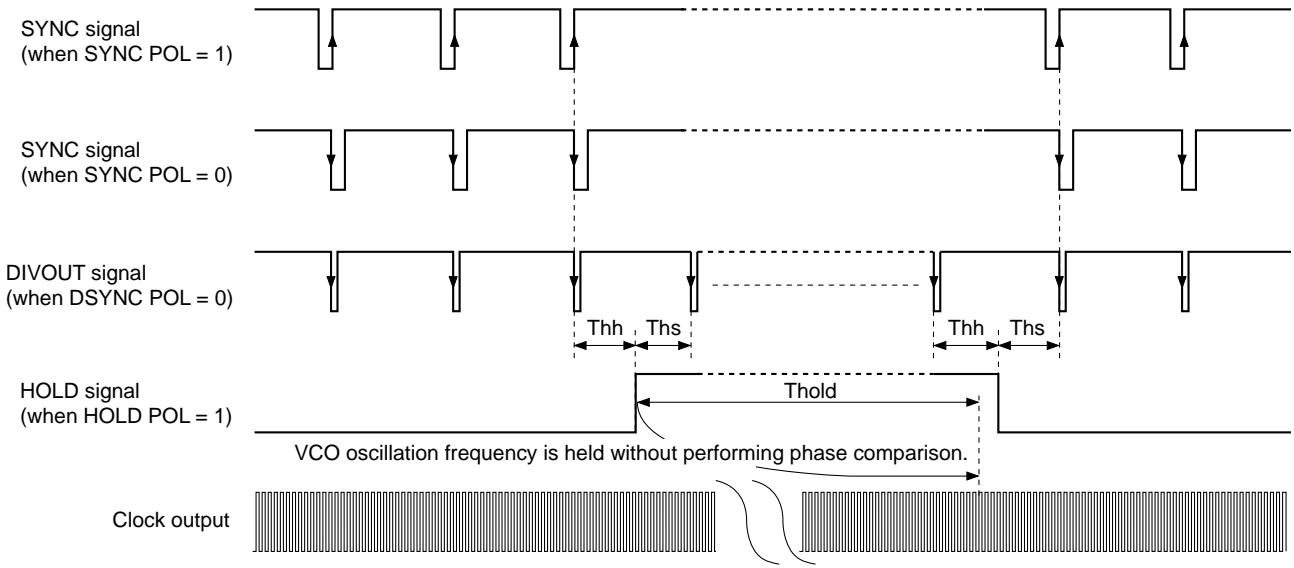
SYNC signal
(when SYNC POL = 1)

SYNC signal
(when SYNC POL = 0)

DIVOUT signal
(when DSYNC POL = 0)

Thh Ths Thh Ths

HOLD signal
(when HOLD POL = 1)

Thold

VCO oscillation frequency is held without performing phase comparison.

Clock output